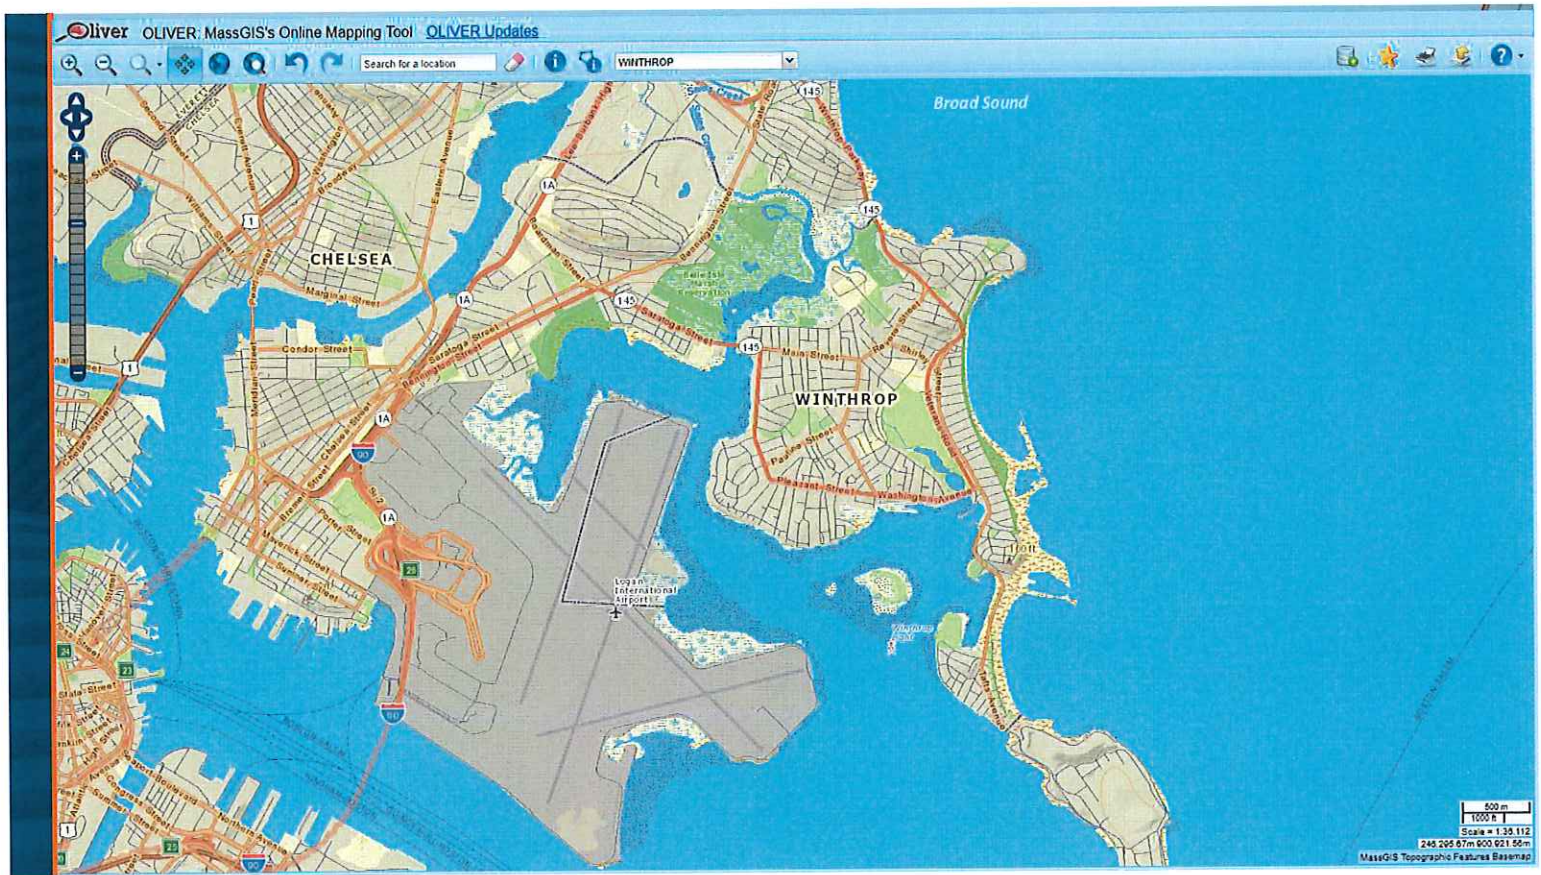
Oliver OLIVER: MassGIS's Online Mapping Tool OLIVER Updates

Search for a location

WINTHROP

Broad Sound

CHELSEA

WINTHROP

Everett Avenue

Broadway

Eastern Avenue

Marginal Street

Condor Street

Meridian Street

Saratoga Street

Bennington Street

Chelsea Street

Porter Street

Sumner Street

Maverick Street

Main Street

Revere Street

Shirley Street

Pauline Street

Pleasant Street

Washington Avenue

Winthrop Shore Drive

Saratoga Street

Boardman Street

1A

1

145

90

93

Logan International Airport

500 m
1000 ft
Scale = 1:36,112
246,296.67m 900,921.56m
MassGIS Topographic Features Basemap